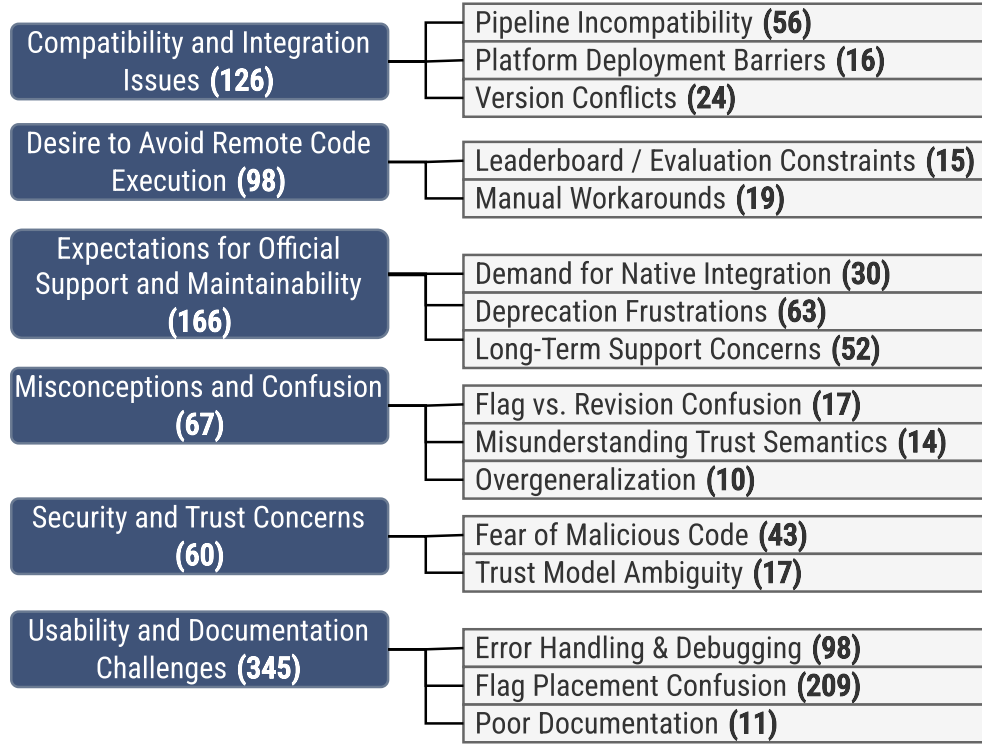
Compatibility and Integration Issues **(126)**

Pipeline Incompatibility **(56)**
Platform Deployment Barriers **(16)**
Version Conflicts **(24)**

Desire to Avoid Remote Code Execution **(98)**

Leaderboard / Evaluation Constraints **(15)**
Manual Workarounds **(19)**

Expectations for Official Support and Maintainability **(166)**

Demand for Native Integration **(30)**
Deprecation Frustrations **(63)**
Long-Term Support Concerns **(52)**

Misconceptions and Confusion **(67)**

Flag vs. Revision Confusion **(17)**
Misunderstanding Trust Semantics **(14)**
Overgeneralization **(10)**

Security and Trust Concerns **(60)**

Fear of Malicious Code **(43)**
Trust Model Ambiguity **(17)**

Usability and Documentation Challenges **(345)**

Error Handling & Debugging **(98)**
Flag Placement Confusion **(209)**
Poor Documentation **(11)**